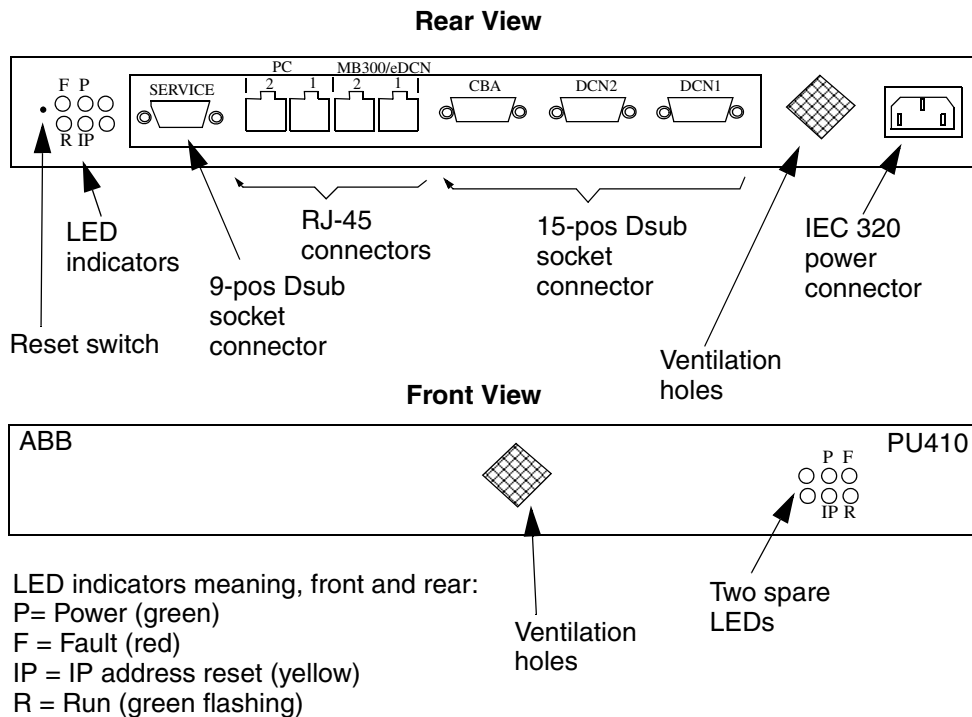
Rear View

F P
R IP

SERVICE

PC
2 1

MB300/eDCN
2 1

CBA

DCN2

DCN1

LED indicators

RJ-45 connectors

15-pos Dsub socket connector

IEC 320 power connector

9-pos Dsub socket connector

Reset switch

Ventilation holes

Front View

ABB

PU410

P F
IP R

LED indicators meaning, front and rear:
P= Power (green)
F = Fault (red)
IP = IP address reset (yellow)
R = Run (green flashing)

Ventilation holes

Two spare LEDs